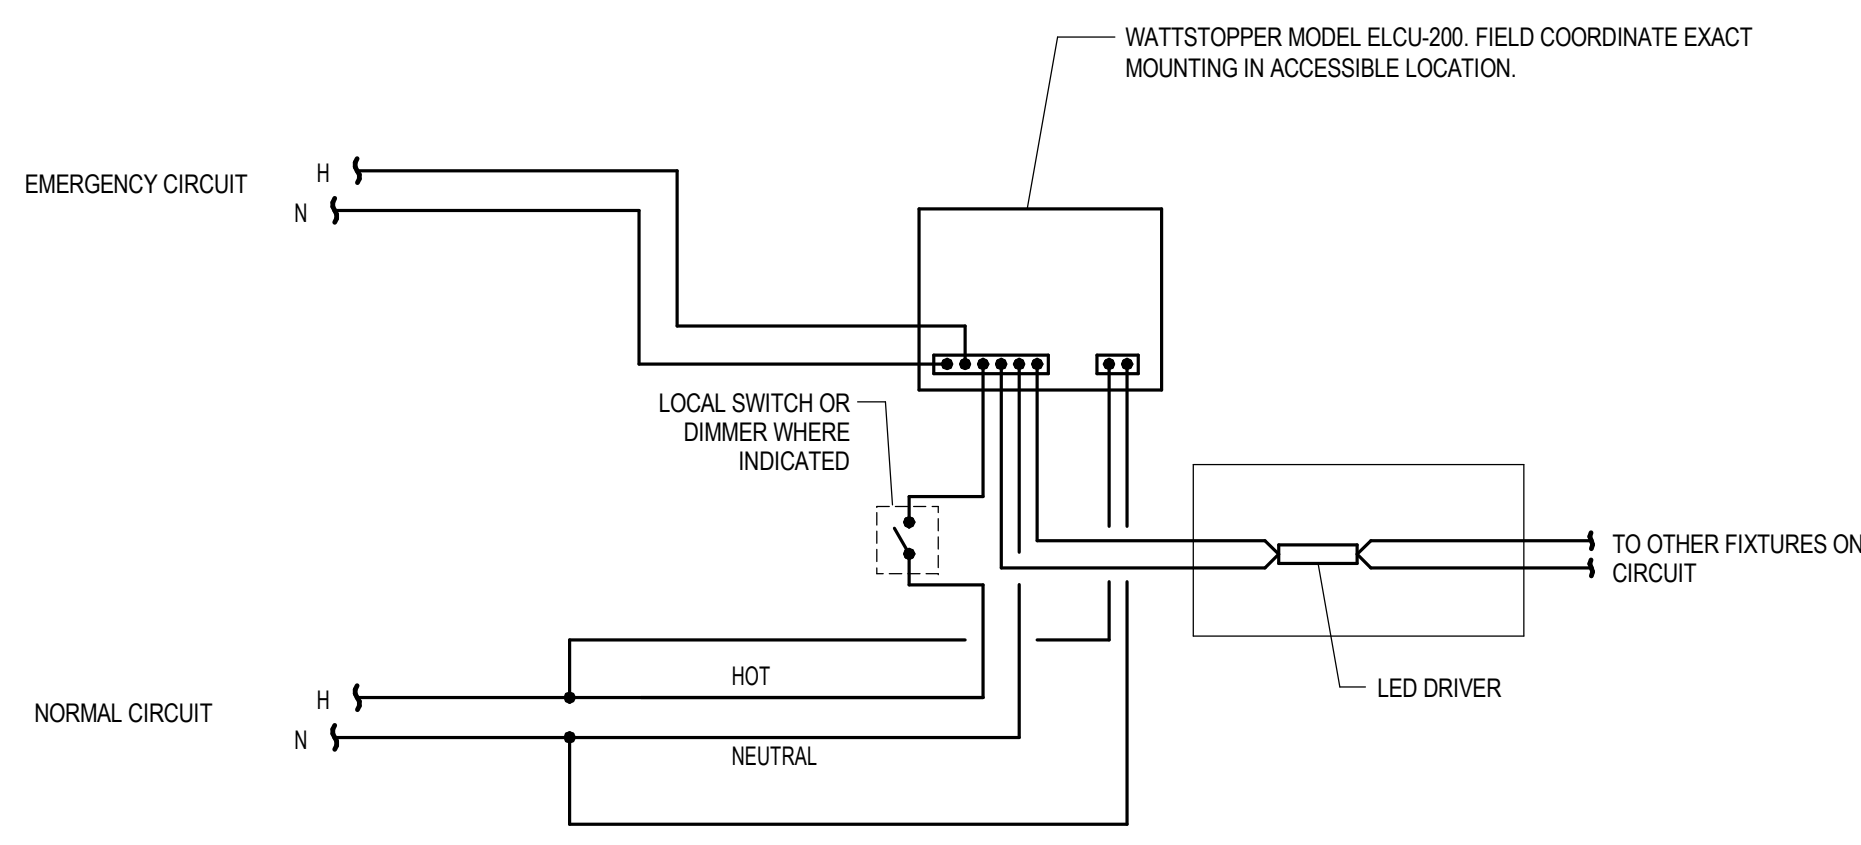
WATTSTOPPER MODEL ELCU-200. FIELD COORDINATE EXACT MOUNTING IN ACCESSIBLE LOCATION.

EMERGENCY CIRCUIT

H

N

LOCAL SWITCH OR DIMMER WHERE INDICATED

TO OTHER FIXTURES ON CIRCUIT

HOT

LED DRIVER

NORMAL CIRCUIT

H

N

NEUTRAL